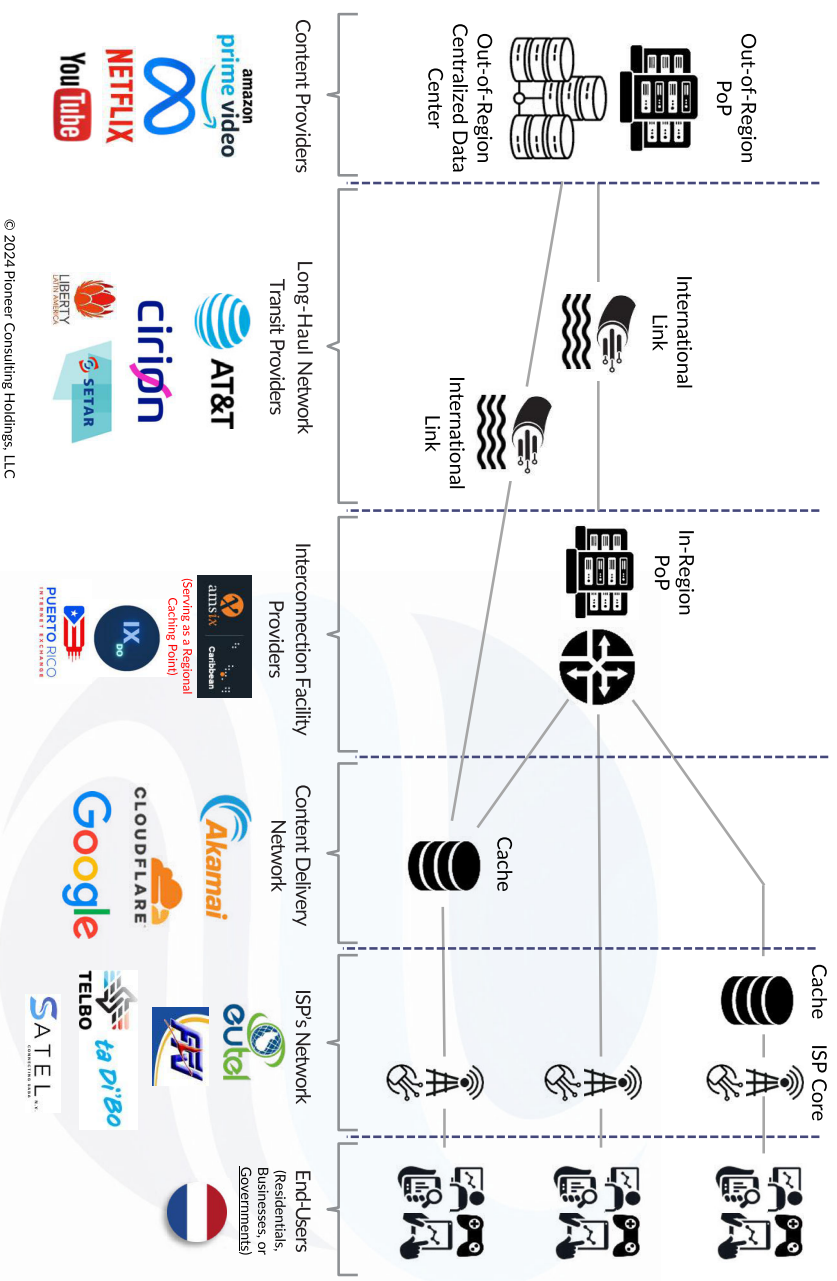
Out-of-Region PoP

Out-of-Region Centralized Data Center

International Link

International Link

In-Region PoP

Cache

Cache

ISP Core

Content Providers

amazon prime video

NETFLIX

YouTube

Long-Haul Network Transit Providers

AT&T

cirion

LIBERTY LATIN AMERICA

SETAR

Interconnection Facility Providers

ams ix Caribbean

(Serving as a Regional Caching Point)

IX DO

PUERTO RICO INTERNET EXCHANGE

Content Delivery Network

Akamai

CLOUDFLARE

Google

ISP's Network

eutel

TELBO

ta Di'Bo

SATEL

End-Users (Residentials, Businesses, or Governments)

© 2024 Pioneer Consulting Holdings, LLC